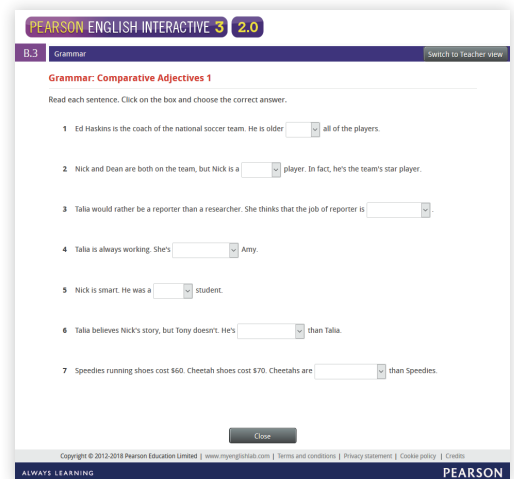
PEARSON ENGLISH INTERACTIVE 3 2.0

B.3 Grammar

Switch to Teacher view

Grammar: Comparative Adjectives 1

Read each sentence. Click on the box and choose the correct answer.

1 Ed Haskins is the coach of the national soccer team. He is older [ ] all of the players.

2 Nick and Dean are both on the team, but Nick is a [ ] player. In fact, he's the team's star player.

3 Talia would rather be a reporter than a researcher. She thinks that the job of reporter is [ ].

4 Talia is always working. She's [ ] Amy.

5 Nick is smart. He was a [ ] student.

6 Talia believes Nick's story, but Tony doesn't. He's [ ] than Talia.

7 Speedies running shoes cost $60. Cheetah shoes cost $70. Cheetahs are [ ] than Speedies.

Close

Copyright © 2012-2018 Pearson Education Limited | www.myenglishlab.com | Terms and conditions | Privacy statement | Cookie policy | Credits

ALWAYS LEARNING

PEARSON